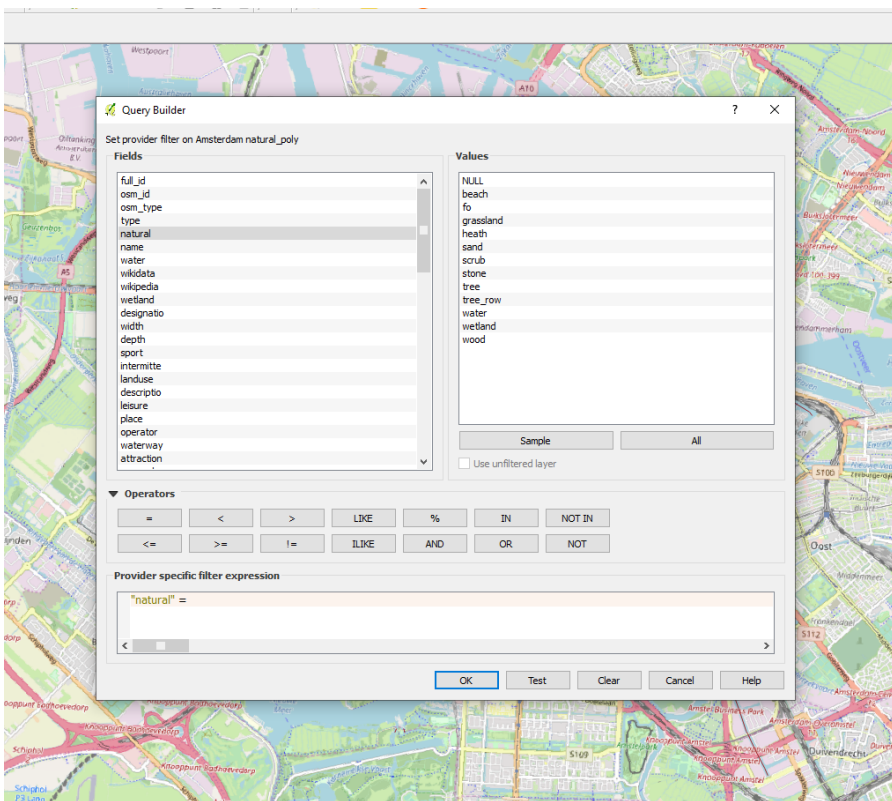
Westpoort
A10
Amsterdam-Noord
Oiltanking Amsterdam B.V.
Nieuwendam
Buiksloterveer
Geuzenbos
A5
veg
Nieuwe Diep
Nieuwendammerham
Oost
S100
Middenmeer
S112
Amstel Business Park
Knooppunt Amstel
Duivendrecht
S109
Schiphol
Knooppunt Badhoevedorp
Knooppunt Nieuwe Meer

Query Builder
?
X
Set provider filter on Amsterdam natural_poly
Fields
full_id
osm_id
osm_type
type
natural
name
water
wikidata
wikipedia
wetland
designatio
width
depth
sport
intermitte
landuse
descriptio
leisure
place
operator
waterway
attraction
Values
NULL
beach
fo
grassland
heath
sand
scrub
stone
tree
tree_row
water
wetland
wood
Sample
All
Use unfiltered layer
Operators
| = | < | > | LIKE | % | IN | NOT IN |
|---|---|---|---|---|---|---|
| <= | >= | != | ILIKE | AND | OR | NOT |

Provider specific filter expression
"natural" =
OK
Test
Clear
Cancel
Help